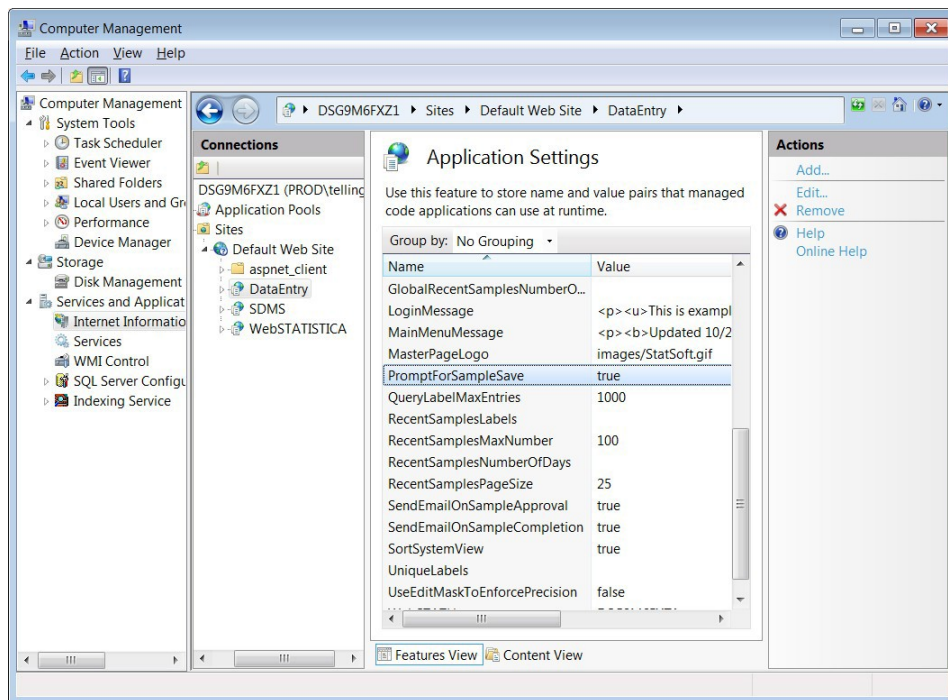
Computer Management

File Action View Help

Computer Management
System Tools
Task Scheduler
Event Viewer
Shared Folders
Local Users and Gr
Performance
Device Manager
Storage
Disk Management
Services and Applicat
Internet Informatio
Services
WMI Control
SQL Server Configu
Indexing Service

DSG9M6FXZ1 ▸ Sites ▸ Default Web Site ▸ DataEntry ▸

Connections
DSG9M6FXZ1 (PROD\telling
Application Pools
Sites
Default Web Site
aspnet_client
DataEntry
SDMS
WebSTATISTICA

Application Settings

Use this feature to store name and value pairs that managed code applications can use at runtime.

Group by: No Grouping

| Name | Value |
|---|---|
| GlobalRecentSamplesNumberO... | |
| LoginMessage | <p><u>This is exampl |
| MainMenuMessage | <p><b>Updated 10/2 |
| MasterPageLogo | images/StatSoft.gif |
| PromptForSampleSave | true |
| QueryLabelMaxEntries | 1000 |
| RecentSamplesLabels | |
| RecentSamplesMaxNumber | 100 |
| RecentSamplesNumberOfDays | |
| RecentSamplesPageSize | 25 |
| SendEmailOnSampleApproval | true |
| SendEmailOnSampleCompletion | true |
| SortSystemView | true |
| UniqueLabels | |
| UseEditMaskToEnforcePrecision | false |

Features View Content View

Actions
Add...
Edit...
Remove
Help
Online Help